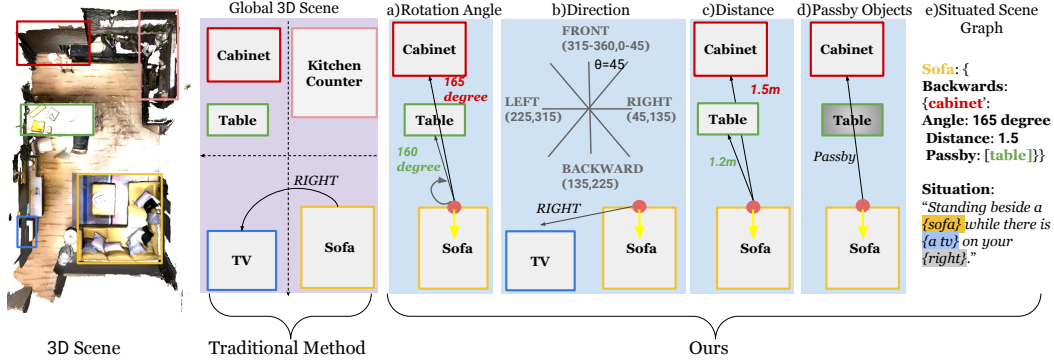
Global 3D Scene

Cabinet

Kitchen Counter

Table

RIGHT

TV

Sofa

a)Rotation Angle

Cabinet

165 degree

Table

160 degree

Sofa

b)Direction

FRONT (315-360,0-45)

θ=45

LEFT (225,315)

RIGHT (45,135)

BACKWARD (135,225)

RIGHT

TV

Sofa

c)Distance

Cabinet

1.5m

Table

1.2m

Sofa

d)Passby Objects

Cabinet

Table

Passby

Sofa

e)Situated Scene Graph

Sofa: {
Backwards: {cabinet':
Angle: 165 degree
Distance: 1.5
Passby: [table]}}

Situation:
"Standing beside a {sofa} while there is {a tv} on your {right}."

3D Scene

Traditional Method

Ours